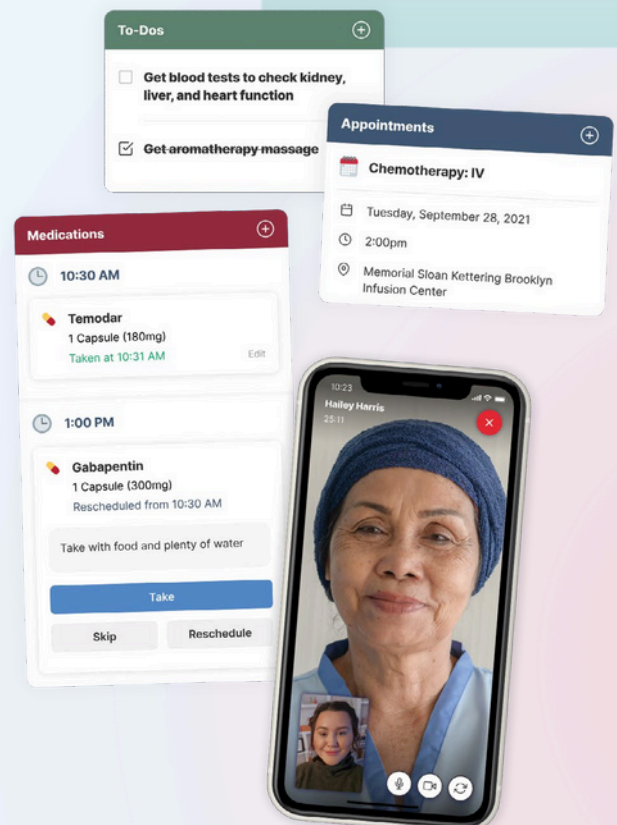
To-Dos

Get blood tests to check kidney, liver, and heart function

Get aromatherapy massage

Appointments

Chemotherapy: IV

Tuesday, September 28, 2021

2:00pm

Memorial Sloan Kettering Brooklyn Infusion Center

Medications

10:30 AM

Temodar
1 Capsule (180mg)
Taken at 10:31 AM
Edit

1:00 PM

Gabapentin
1 Capsule (300mg)
Rescheduled from 10:30 AM

Take with food and plenty of water

Take

Skip

Reschedule

10:23

Hailey Harris
25:11